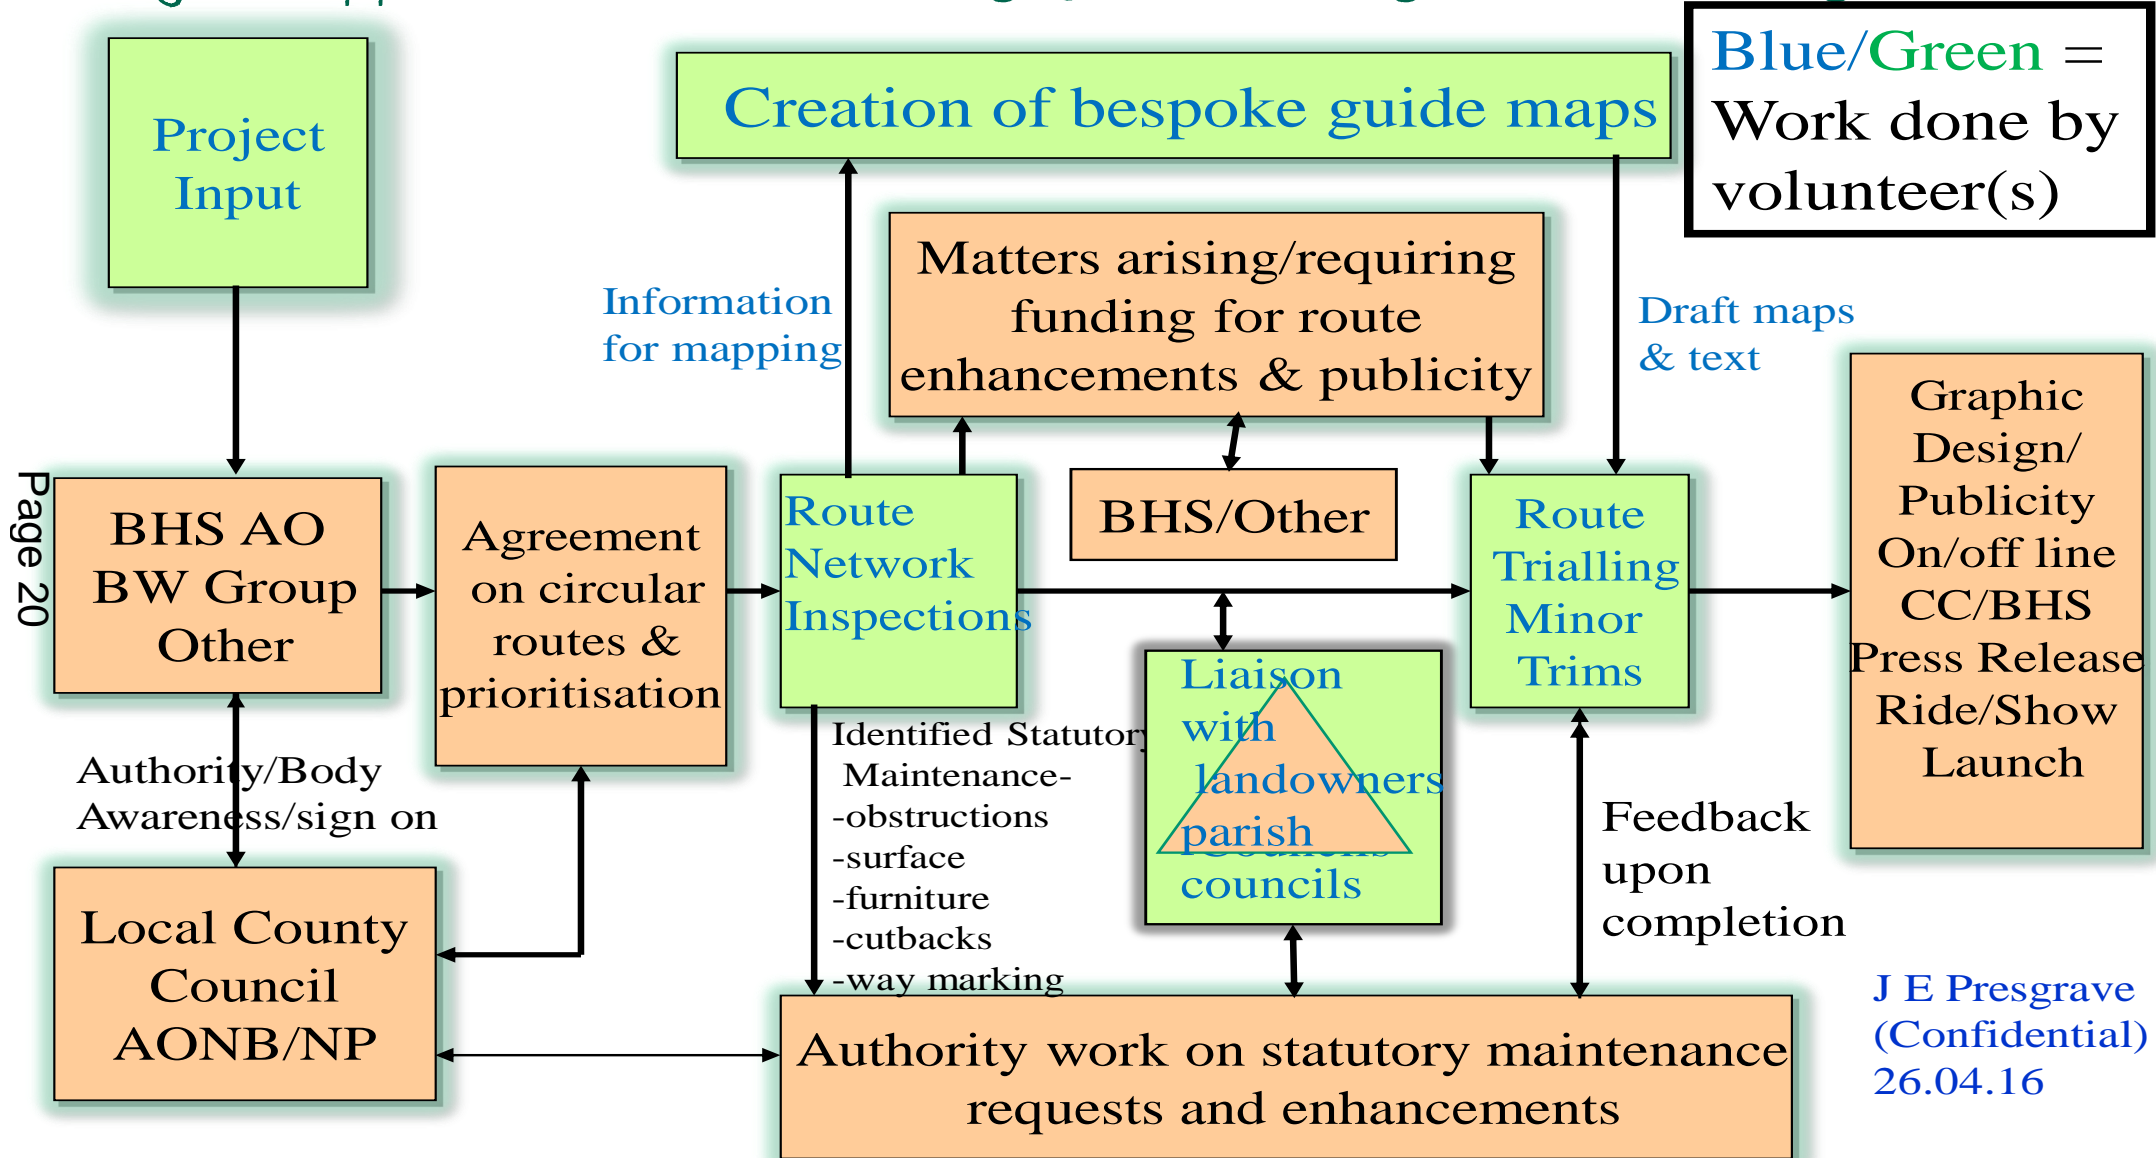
Project Input

Creation of bespoke guide maps

Blue/Green = Work done by volunteer(s)

Information for mapping

Matters arising/requiring funding for route enhancements & publicity

Draft maps & text

Page 20

BHS AO BW Group Other

Agreement on circular routes & prioritisation

Route Network Inspections

BHS/Other

Route Trialling Minor Trims

Graphic Design/ Publicity On/off line CC/BHS Press Release Ride/Show Launch

Liaison with landowners parish councils

Authority/Body Awareness/sign on

Identified Statutory Maintenance- -obstructions -surface -furniture -cutbacks -way marking

Feedback upon completion

Local County Council AONB/NP

Authority work on statutory maintenance requests and enhancements

J E Presgrave (Confidential) 26.04.16